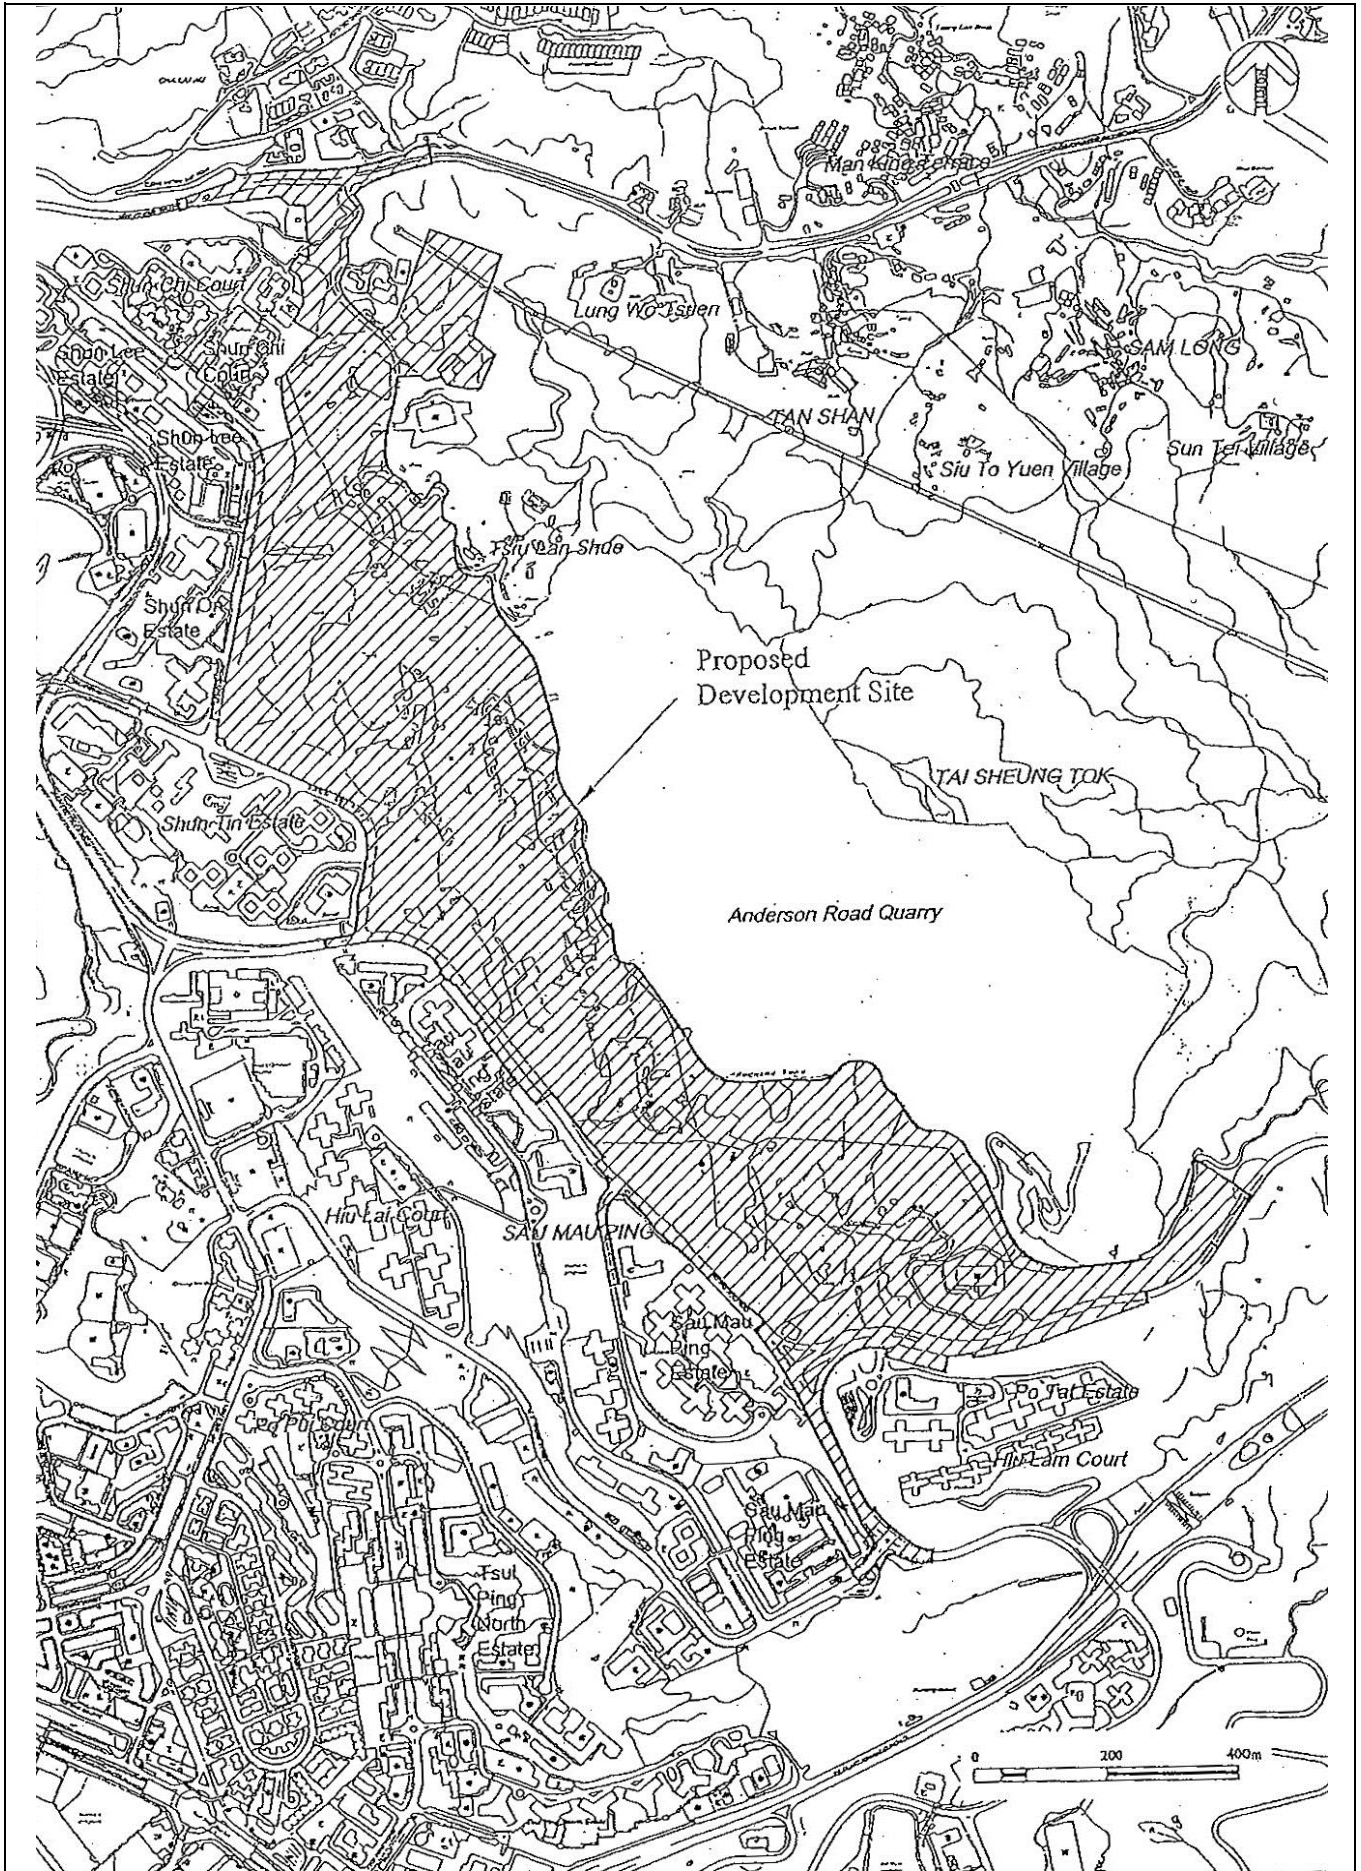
Man King Terrace

Shun Chi Court

Lung Wo Tsuen

Shun Lee Estate

Shun Chi Court

SAM LONG

TAN SHAN

Shun Lee Estate

Siu To Yuen Village

Sun Tei Village

Tsiu Lan Shue

Shun On Estate

Proposed Development Site

TAI SHEUNG TOK

Shun Tin Estate

Anderson Road Quarry

Tsui Ping Estate

Hiu Lai Court

SAU MAU PING

Sau Mau Ping Estate

Po Tat Estate

Hiu Lam Court

Tsui Ping Court

Sau Mau Ping Estate

Tsui Ping North Estate

0 200 400m